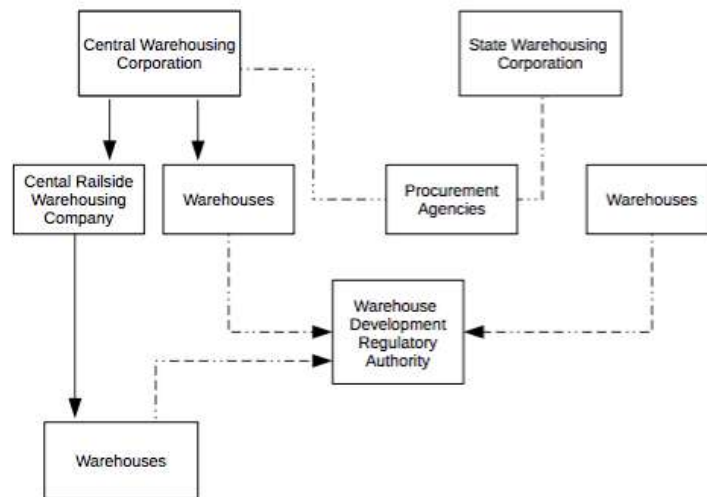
Central Warehousing Corporation

State Warehousing Corporation

Cental Railside Warehousing Company

Warehouses

Procurement Agencies

Warehouses

Warehouse Development Regulatory Authority

Warehouses